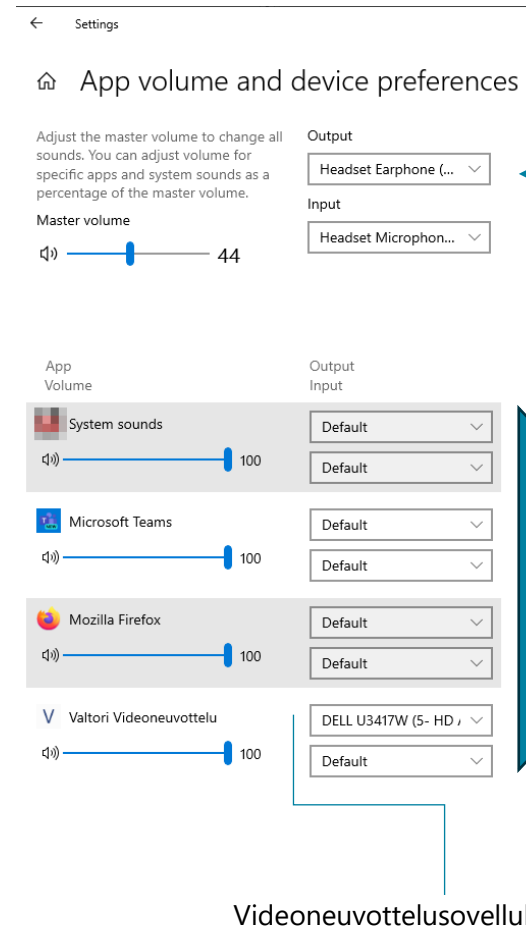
← Settings

App volume and device preferences

Adjust the master volume to change all sounds. You can adjust volume for specific apps and system sounds as a percentage of the master volume.

Master volume

44

Output

Headset Earphone (...

Input

Headset Microphon...

App
Volume

Output
Input

System sounds

100

Default

Default

Microsoft Teams

100

Default

Default

Mozilla Firefox

100

Default

Default

Valtori Videoneuvottelu

100

DELL U3417W (5- HD

Default

Videoneuvottelusovellu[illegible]